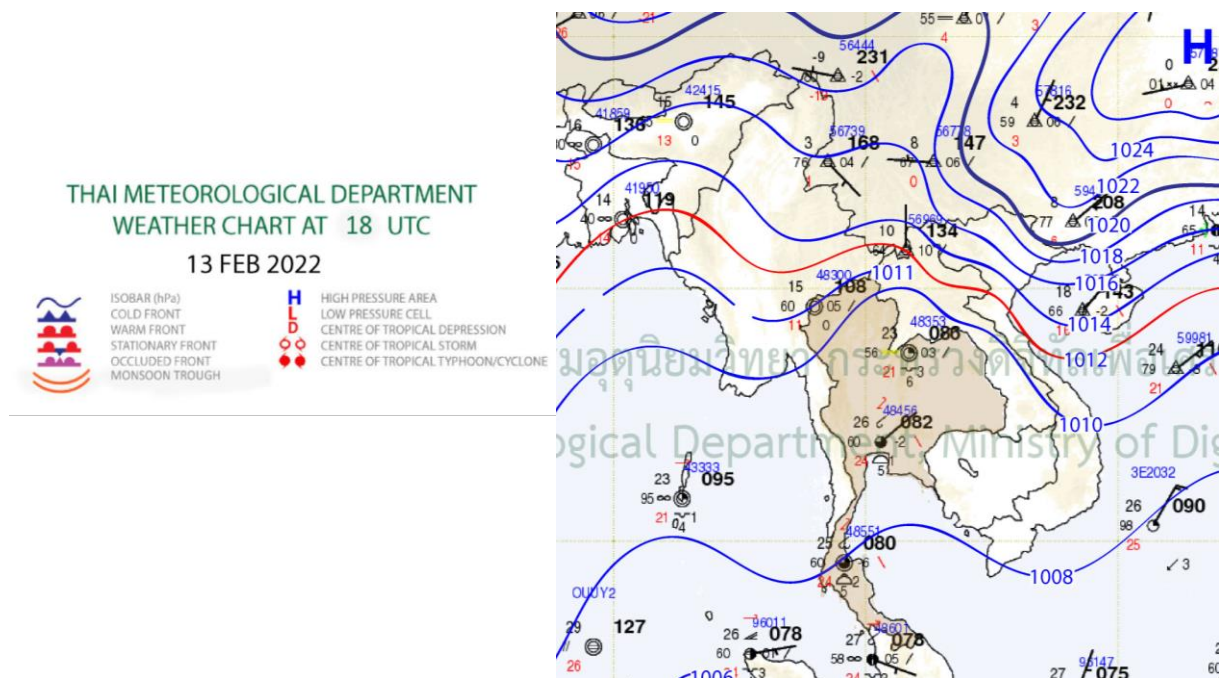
THAI METEOROLOGICAL DEPARTMENT
WEATHER CHART AT 18 UTC

13 FEB 2022

ISOBAR (hPa)
COLD FRONT
WARM FRONT
STATIONARY FRONT
OCCLUDED FRONT
MONSOON TROUGH

H HIGH PRESSURE AREA
L LOW PRESSURE CELL
D CENTRE OF TROPICAL DEPRESSION
CENTRE OF TROPICAL STORM
CENTRE OF TROPICAL TYPHOON/CYCLONE

H

55 0 4 3
56444 -9 231 -2
42415 145 -10
41859 15 138 13 0 16
56739 3 168 76 04
8 56778 147 07 06
4 57816 232 59 06 3
1024
1022
594 208
1020
41950 14 119 40
10 56969 134 10
1018
1016
48300 1011 15 108 60 05 0
18 143 -2 66 11
1014
23 48353 086 56 03 21 3 6
1012
24 79
59981
มอุตุนิยมวิทยา กระทรวงดิจิทัลเพื่อ
ogical Department, Ministry of Dig
1010
26 48456 082 60 -2 24 5
43333 23 095 95 21 04 1
3E2032 26 090 98 25
48551 25 080 60 6 24 2 5
1008
3
OUUY2
29 127 26
96011 26 078 01 3
27 48601 078 58 05
1006
27 96147 075
60